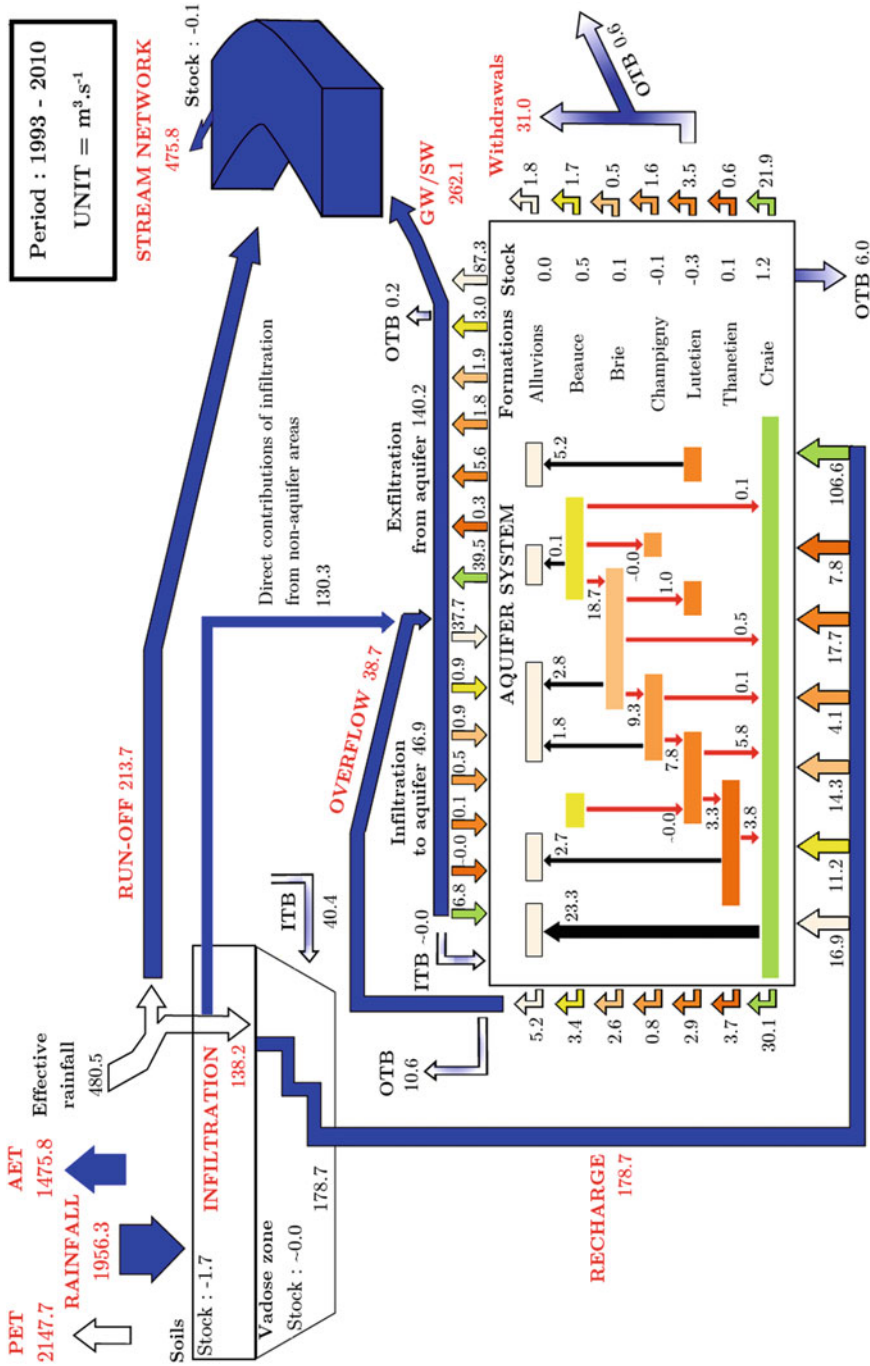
Period : 1993 - 2010
UNIT = m³.s⁻¹

STREAM NETWORK
475.8

Stock : -0.1

Withdrawals
31.0

OTB 0.6

GW/SW
262.1

1.8
1.7
0.5
1.6
3.5
0.6
21.9

OTB 0.2

Stock 87.3
3.0
1.9
1.8
5.6
0.3
39.5
37.7
0.9
0.9
0.5
0.1
0.0
6.8

| Formations | Stock |
|---|---|
| Alluvions | 0.0 |
| Beauce | 0.5 |
| Brie | 0.1 |
| Champigny | -0.1 |
| Lutetien | -0.3 |
| Thanetien | 0.1 |
| Craie | 1.2 |

OTB 6.0

Exfiltration
from aquifer 140.2

Direct contributions of infiltration
from non-aquifer areas
130.3

AQUIFER SYSTEM

5.2
0.1
0.1
-0.0
1.0
18.7
0.5
2.8
9.3
0.1
1.8
7.8
5.8
3.3
3.8
-0.0
2.7
23.3

106.6
7.8
17.7
4.1
14.3
11.2
16.9

RUN-OFF 213.7

OVERFLOW 38.7

Infiltration
to aquifer 46.9

ITB
40.4

ITB ~0.0

5.2
3.4
2.6
0.8
2.9
3.7
30.1

OTB
10.6

Effective
rainfall
480.5

INFILTRATION
138.2

PET
2147.7

RAINFALL
1956.3

AET
1475.8

Soils
Stock : -1.7

Vadose zone
Stock : ~0.0
178.7

RECHARGE
178.7